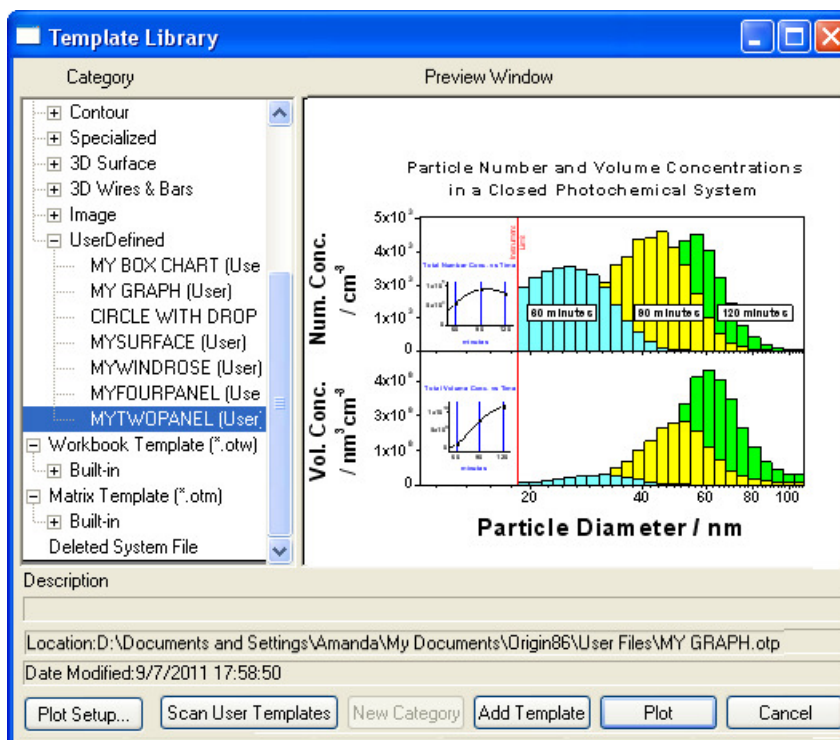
Template Library

Category

Preview Window

Contour
Specialized
3D Surface
3D Wires & Bars
Image
UserDefined
MY BOX CHART (Use
MY GRAPH (User)
CIRCLE WITH DROP
MYSURFACE (User)
MYWINDROSE (User)
MYFOURPANEL (Use
MYTWOPANEL (User)
Workbook Template (*.otw)
Built-in
Matrix Template (*.otm)
Built-in
Deleted System File

Particle Number and Volume Concentrations in a Closed Photochemical System

Num. Conc. / cm$^{-3}$

$5x10^3$
$4x10^3$
$3x10^3$
$2x10^3$
$1x10^3$
0

Total Number Conc. vs Time

60 minutes
90 minutes
120 minutes

Vol. Conc. / nm$^3$cm$^{-3}$

$4x10^6$
$3x10^6$
$2x10^6$
$1x10^6$
0

Total Volume Conc. vs Time

20
40
60
80
100

Particle Diameter / nm

Description

Location:D:\Documents and Settings\Amanda\My Documents\Origin86\User Files\MY GRAPH.otp

Date Modified:9/7/2011 17:58:50

Plot Setup...
Scan User Templates
New Category
Add Template
Plot
Cancel